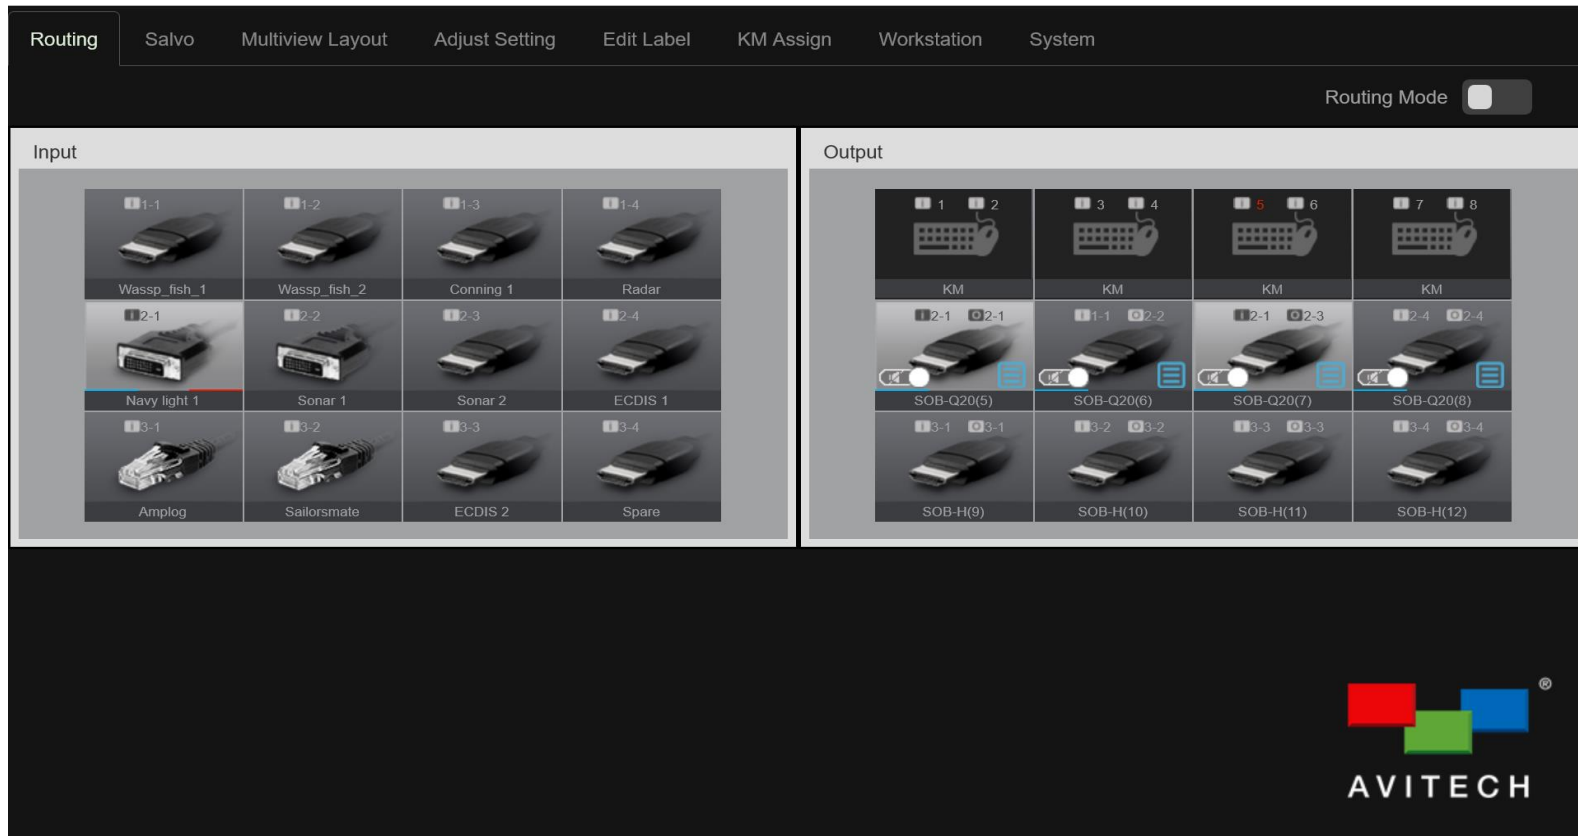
Routing Salvo Multiview Layout Adjust Setting Edit Label KM Assign Workstation System

Routing Mode

Input

| 1-1 Wassp_fish_1 | 1-2 Wassp_fish_2 | 1-3 Conning 1 | 1-4 Radar |
|---|---|---|---|
| 2-1 Navy light 1 | 2-2 Sonar 1 | 2-3 Sonar 2 | 2-4 ECDIS 1 |
| 3-1 Amplog | 3-2 Sailorsmate | 3-3 ECDIS 2 | 3-4 Spare |

Output

| 1 2 KM | 3 4 KM | 5 6 KM | 7 8 KM |
|---|---|---|---|
| 2-1 2-1 SOB-Q20(5) | 1-1 2-2 SOB-Q20(6) | 2-1 2-3 SOB-Q20(7) | 2-4 2-4 SOB-Q20(8) |
| 3-1 3-1 SOB-H(9) | 3-2 3-2 SOB-H(10) | 3-3 3-3 SOB-H(11) | 3-4 3-4 SOB-H(12) |

AVITECH ®